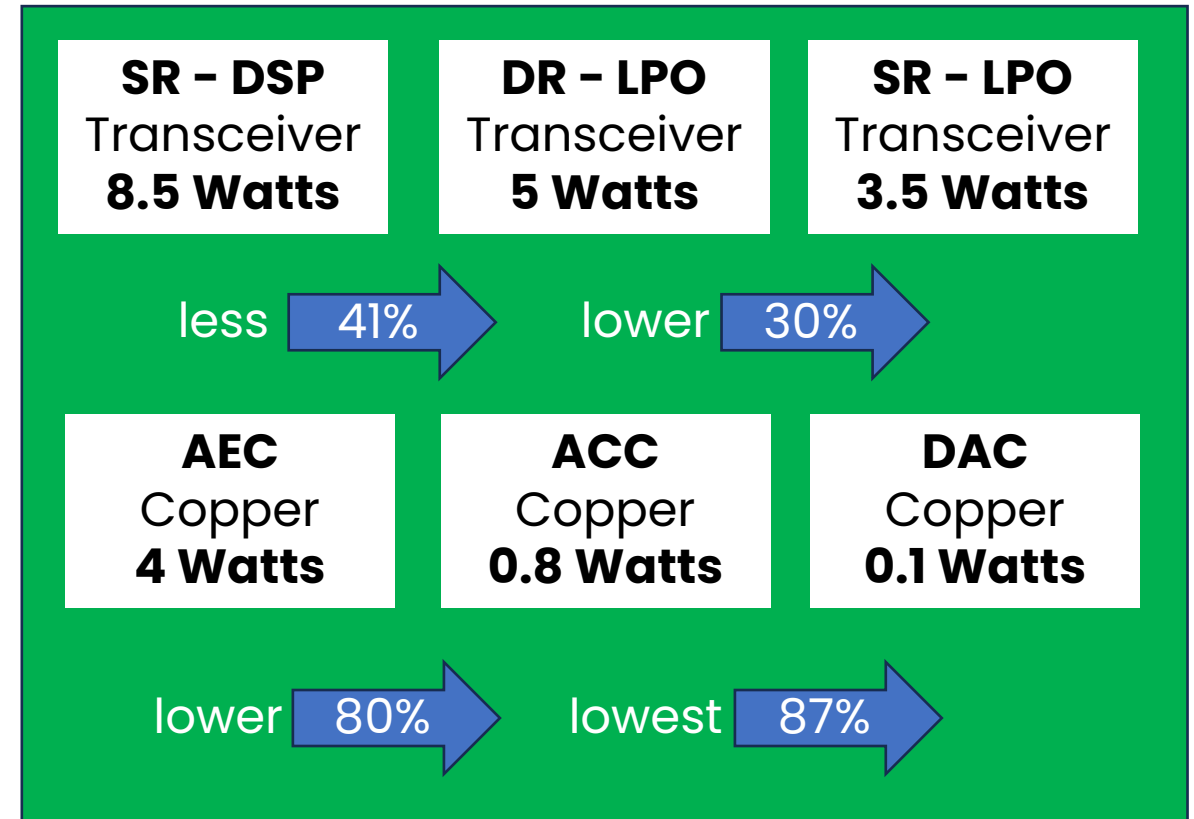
SR - DSP
Transceiver
8.5 Watts

DR - LPO
Transceiver
5 Watts

SR - LPO
Transceiver
3.5 Watts

less 41%

lower 30%

AEC
Copper
4 Watts

ACC
Copper
0.8 Watts

DAC
Copper
0.1 Watts

lower 80%

lowest 87%